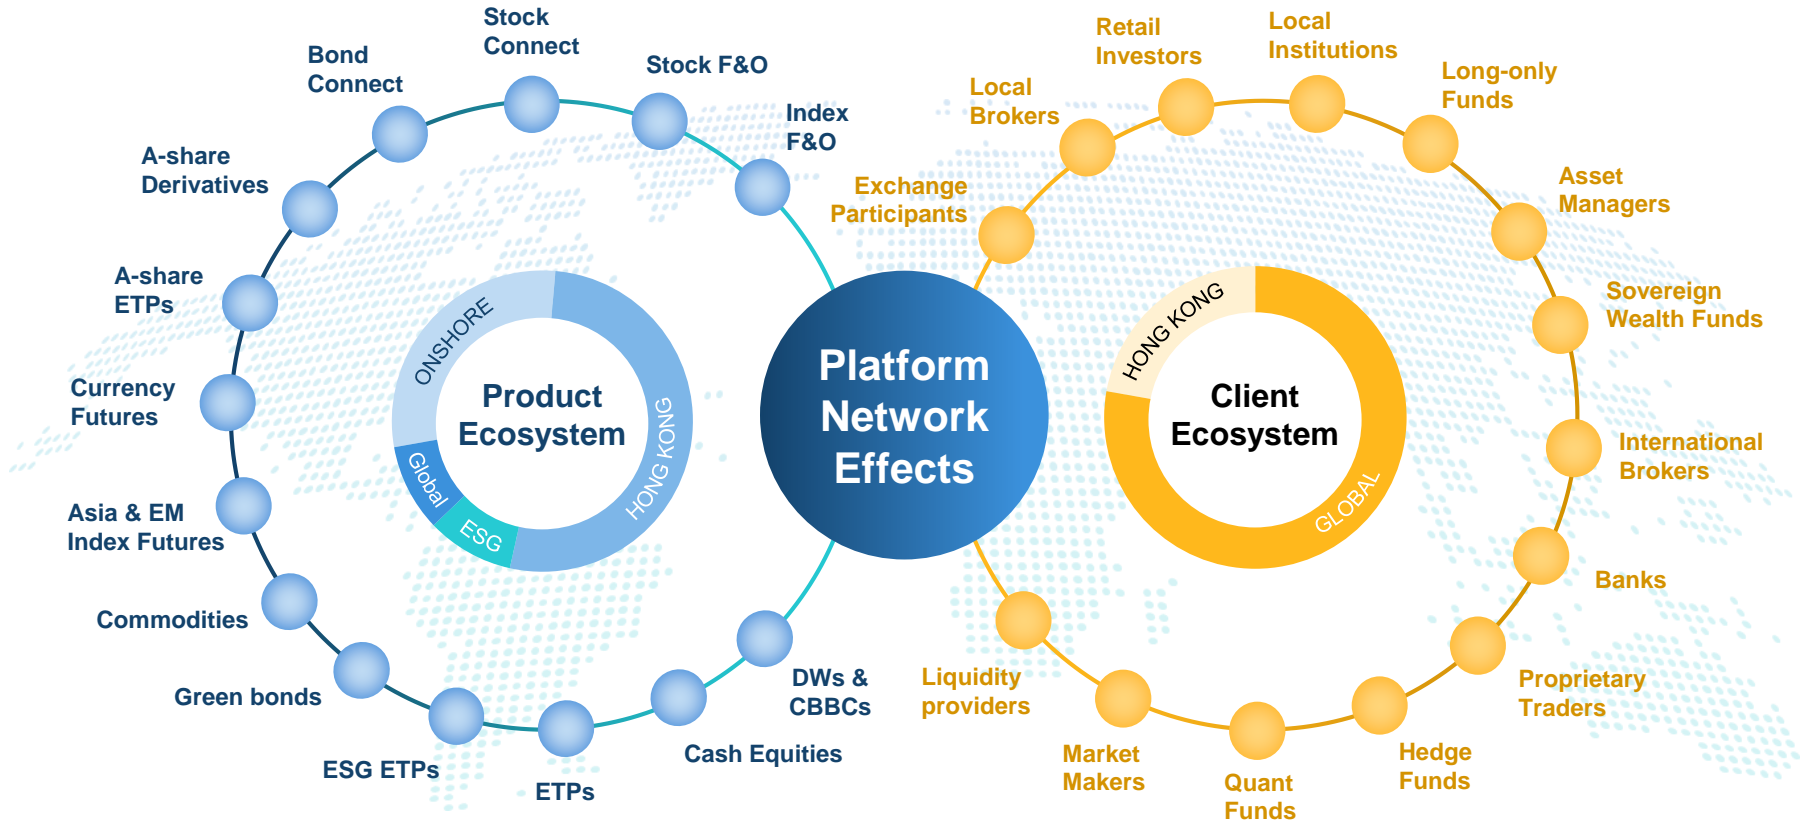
Stock Connect

Bond Connect

Stock F&O

Index F&O

A-share Derivatives

A-share ETPs

Currency Futures

Asia & EM Index Futures

Commodities

Green bonds

ESG ETPs

ETPs

Cash Equities

DWs & CBBCs

ONSHORE

Product Ecosystem

HONG KONG

Global

ESG

Platform Network Effects

Local Brokers

Retail Investors

Local Institutions

Long-only Funds

Exchange Participants

Asset Managers

Sovereign Wealth Funds

HONG KONG

Client Ecosystem

GLOBAL

International Brokers

Banks

Proprietary Traders

Liquidity providers

Market Makers

Quant Funds

Hedge Funds